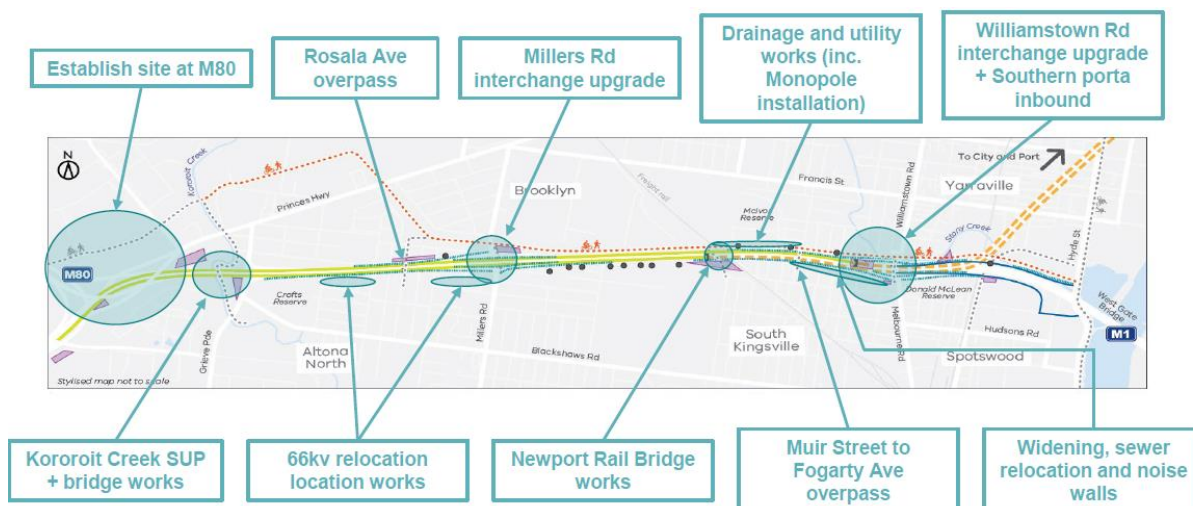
Establish site at M80

Rosala Ave overpass

Millers Rd interchange upgrade

Drainage and utility works (inc. Monopole installation)

Williamstown Rd interchange upgrade + Southern porta inbound

Kororoit Creek

Princes Hwy

Brooklyn

Freight rail

Francis St

McIvor Reserve

Williamstown Rd

To City and Port

Yarraville

Stony Creek

M80

Crofts Reserve

Grieve Pde

Millers Rd

Donald McLean Reserve

Melbourne Rd

Hyde St

West Gate Bridge

M1

Altona North

Blackshaws Rd

South Kingsville

Hudsons Rd

Spotswood

Stylised map not to scale

Kororoit Creek SUP + bridge works

66kv relocation location works

Newport Rail Bridge works

Muir Street to Fogarty Ave overpass

Widening, sewer relocation and noise walls